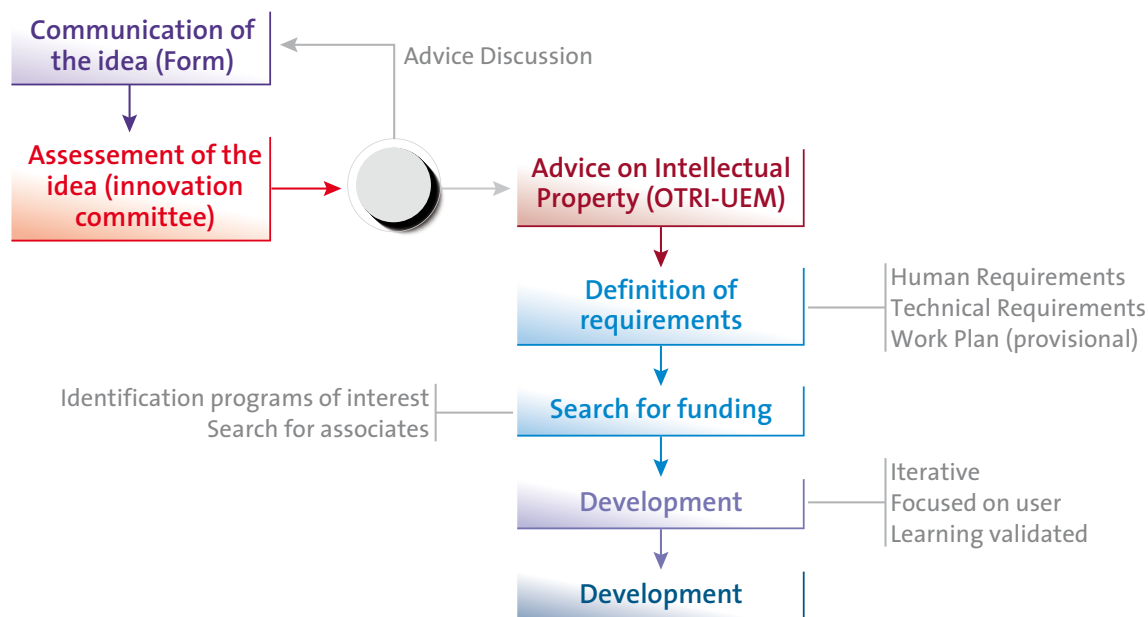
Communication of the idea (Form)

Advice Discussion

Assessement of the idea (innovation committee)

Advice on Intellectual Property (OTRI-UEM)

Definition of requirements

Human Requirements
Technical Requirements
Work Plan (provisional)

Identification programs of interest
Search for associates

Search for funding

Development

Iterative
Focused on user
Learning validated

Development